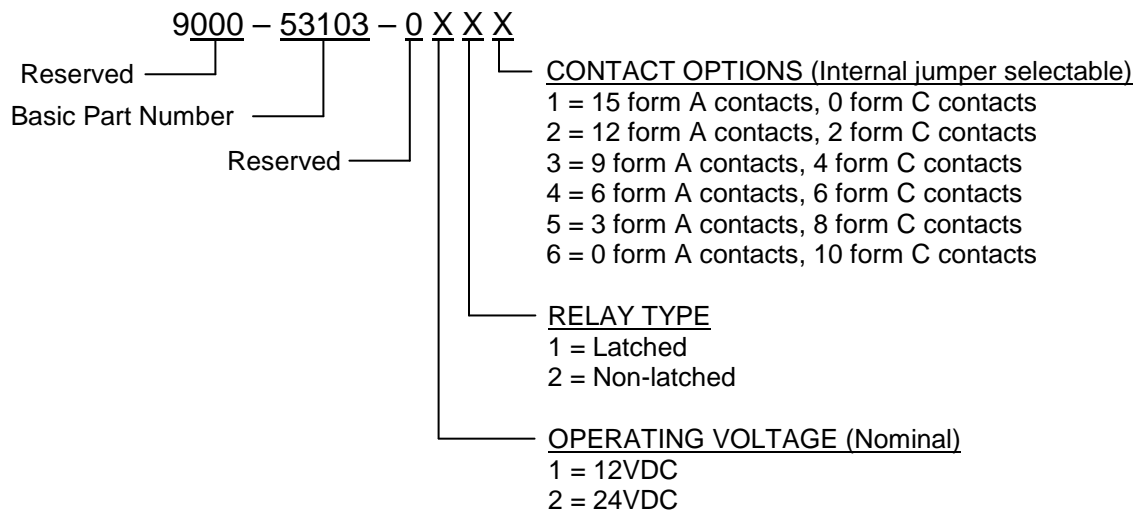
9000 – 53103 – 0 X X X

Reserved

Basic Part Number

Reserved

CONTACT OPTIONS (Internal jumper selectable)
1 = 15 form A contacts, 0 form C contacts
2 = 12 form A contacts, 2 form C contacts
3 = 9 form A contacts, 4 form C contacts
4 = 6 form A contacts, 6 form C contacts
5 = 3 form A contacts, 8 form C contacts
6 = 0 form A contacts, 10 form C contacts

RELAY TYPE
1 = Latched
2 = Non-latched

OPERATING VOLTAGE (Nominal)
1 = 12VDC
2 = 24VDC